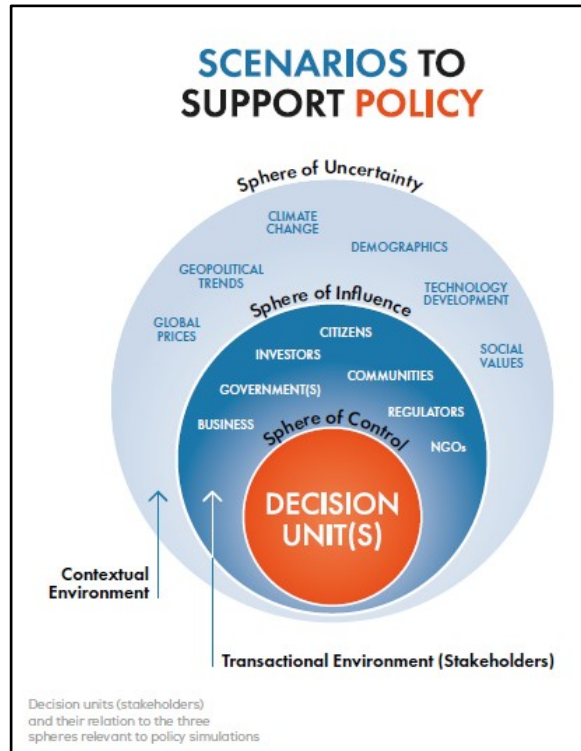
SCENARIOS TO SUPPORT POLICY

Sphere of Uncertainty

CLIMATE CHANGE

DEMOGRAPHICS

GEOPOLITICAL TRENDS

TECHNOLOGY DEVELOPMENT

GLOBAL PRICES

SOCIAL VALUES

Sphere of Influence

CITIZENS

INVESTORS

COMMUNITIES

GOVERNMENT(S)

REGULATORS

BUSINESS

NGOs

Sphere of Control

DECISION UNIT(S)

Contextual Environment

Transactional Environment (Stakeholders)

Decision units (stakeholders) and their relation to the three spheres relevant to policy simulations